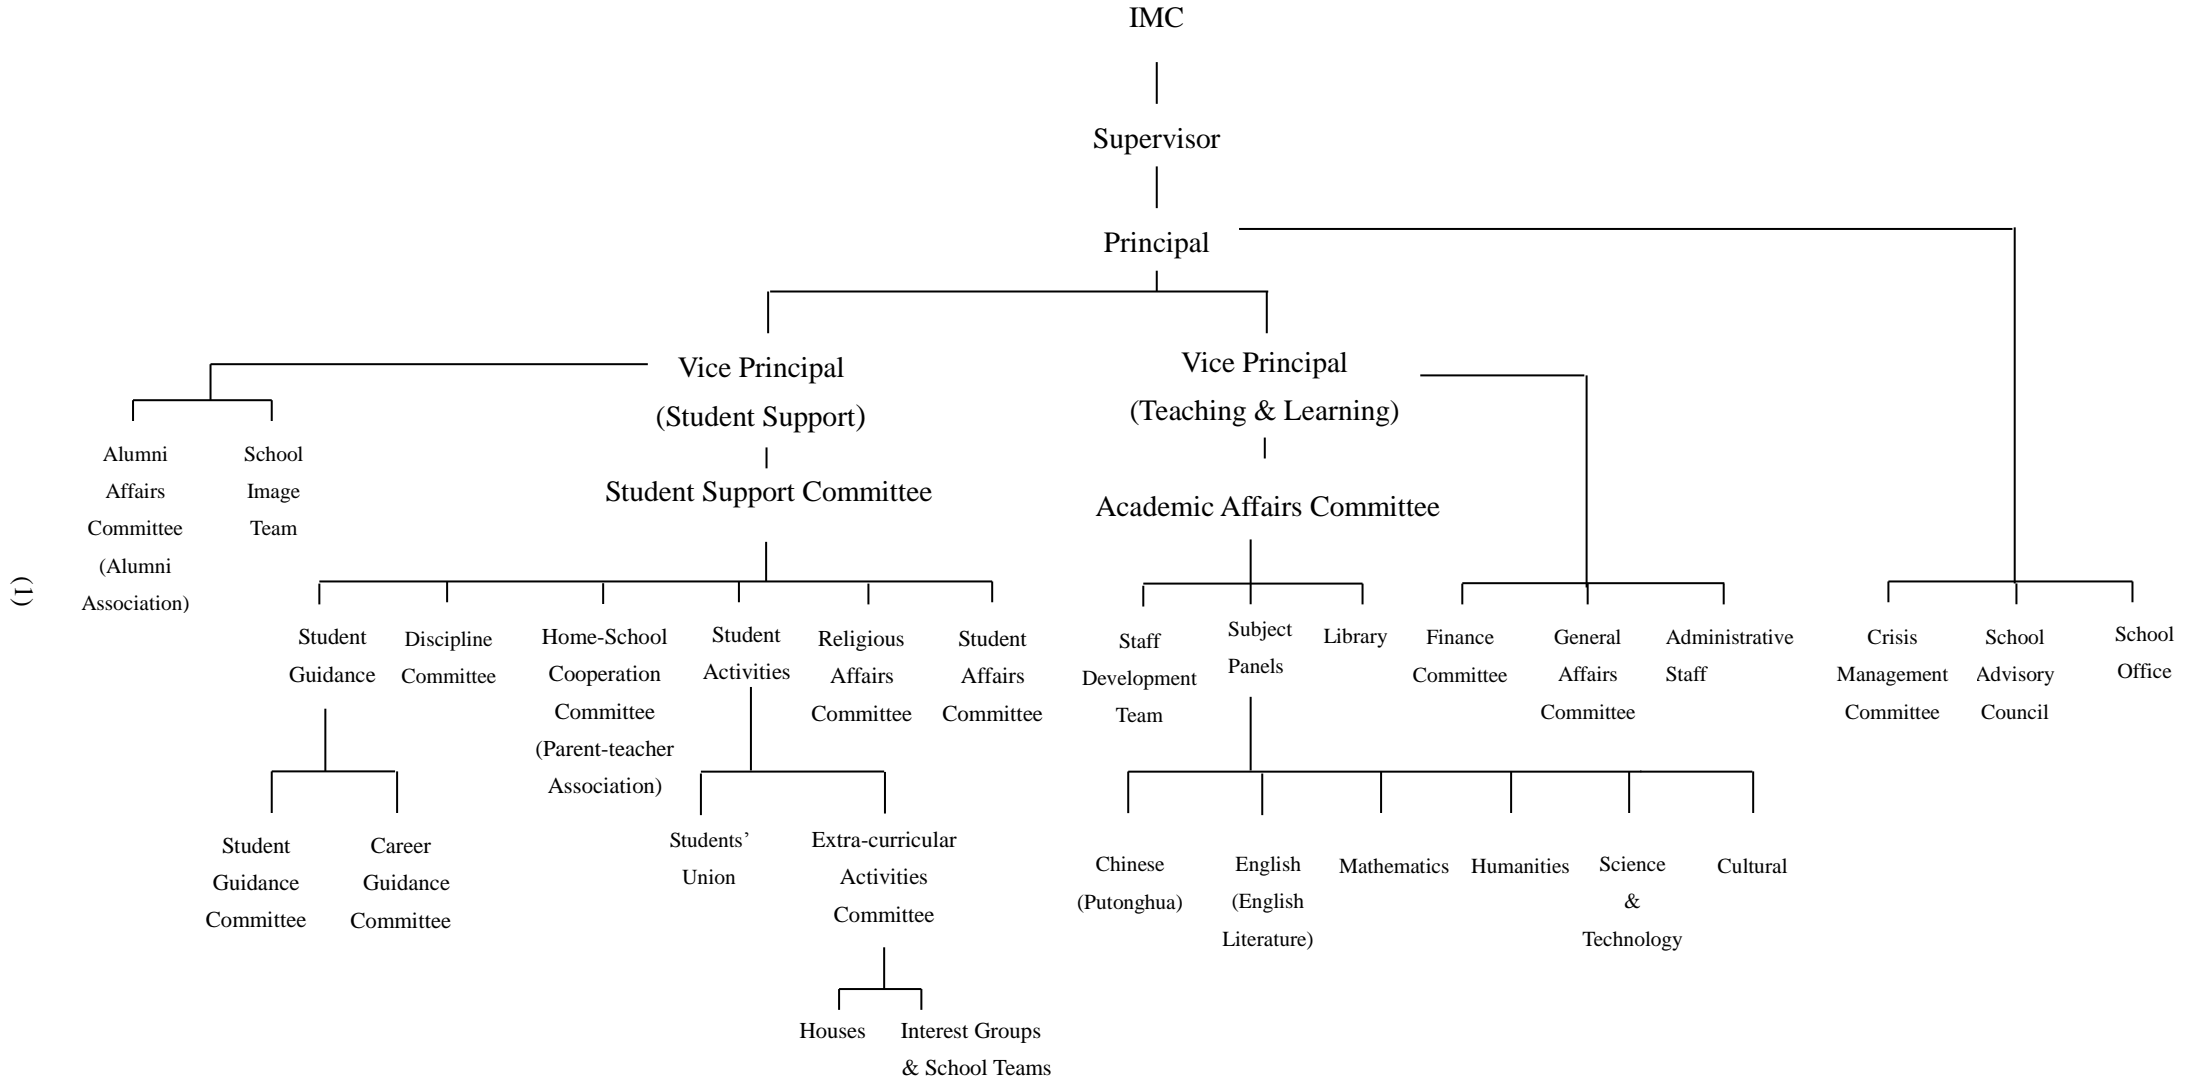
IMC

Supervisor

Principal

Vice Principal (Student Support)

Student Support Committee

Alumni Affairs Committee (Alumni Association)

School Image Team

Student Guidance

Discipline Committee

Home-School Cooperation Committee (Parent-teacher Association)

Student Activities

Religious Affairs Committee

Student Affairs Committee

Student Guidance Committee

Career Guidance Committee

Students' Union

Extra-curricular Activities Committee

Houses

Interest Groups & School Teams

Vice Principal (Teaching & Learning)

Academic Affairs Committee

Staff Development Team

Subject Panels

Library

Finance Committee

General Affairs Committee

Administrative Staff

Chinese (Putonghua)

English (English Literature)

Mathematics

Humanities

Science & Technology

Cultural

Crisis Management Committee

School Advisory Council

School Office

(1)